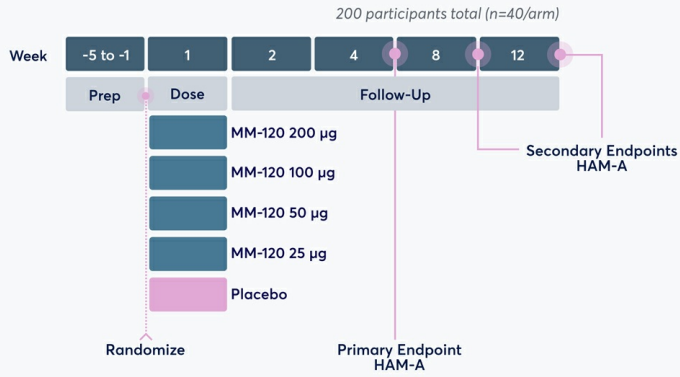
200 participants total (n=40/arm)

Week

-5 to -1

1

2

4

8

12

Prep

Dose

Follow-Up

MM-120 200 µg

MM-120 100 µg

MM-120 50 µg

MM-120 25 µg

Placebo

Secondary Endpoints
HAM-A

Randomize

Primary Endpoint
HAM-A